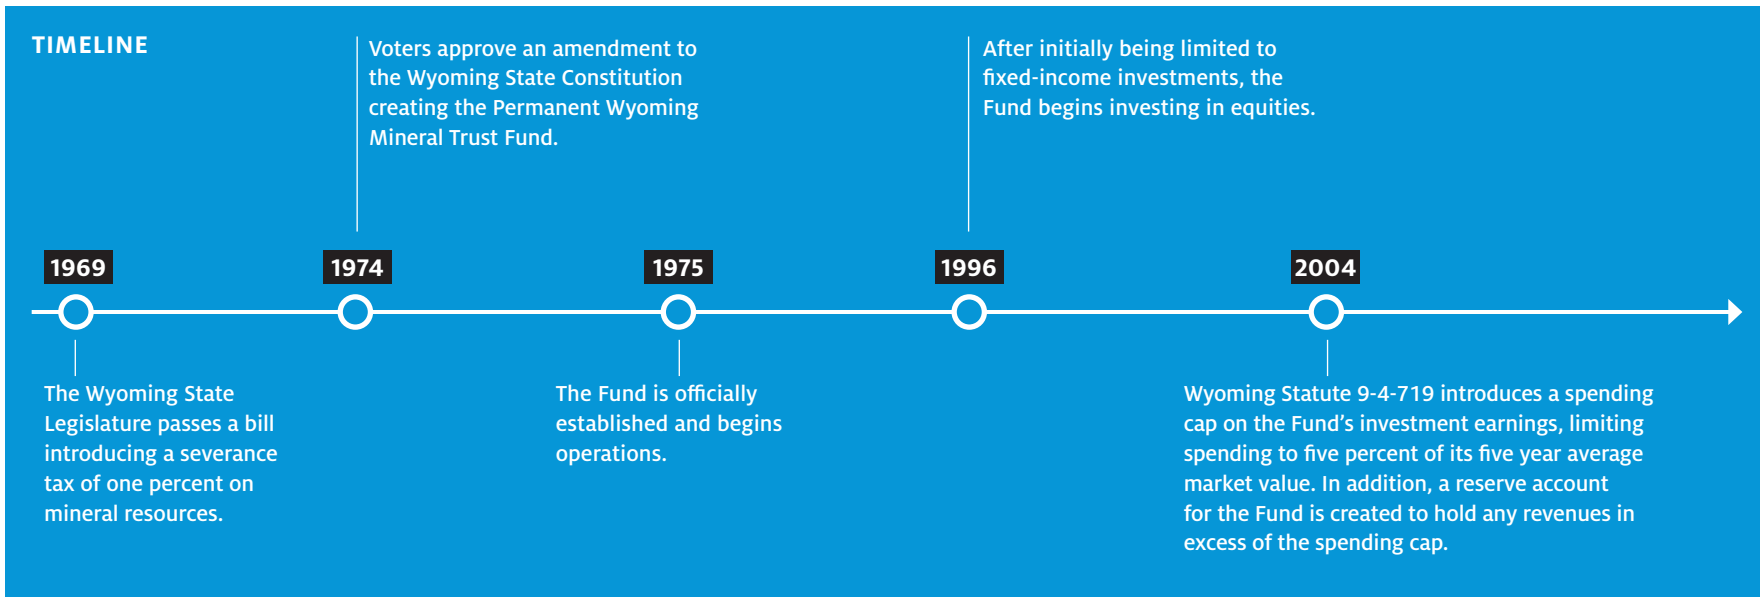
TIMELINE

1969

The Wyoming State Legislature passes a bill introducing a severance tax of one percent on mineral resources.

1974

Voters approve an amendment to the Wyoming State Constitution creating the Permanent Wyoming Mineral Trust Fund.

1975

The Fund is officially established and begins operations.

1996

After initially being limited to fixed-income investments, the Fund begins investing in equities.

2004

Wyoming Statute 9-4-719 introduces a spending cap on the Fund's investment earnings, limiting spending to five percent of its five year average market value. In addition, a reserve account for the Fund is created to hold any revenues in excess of the spending cap.